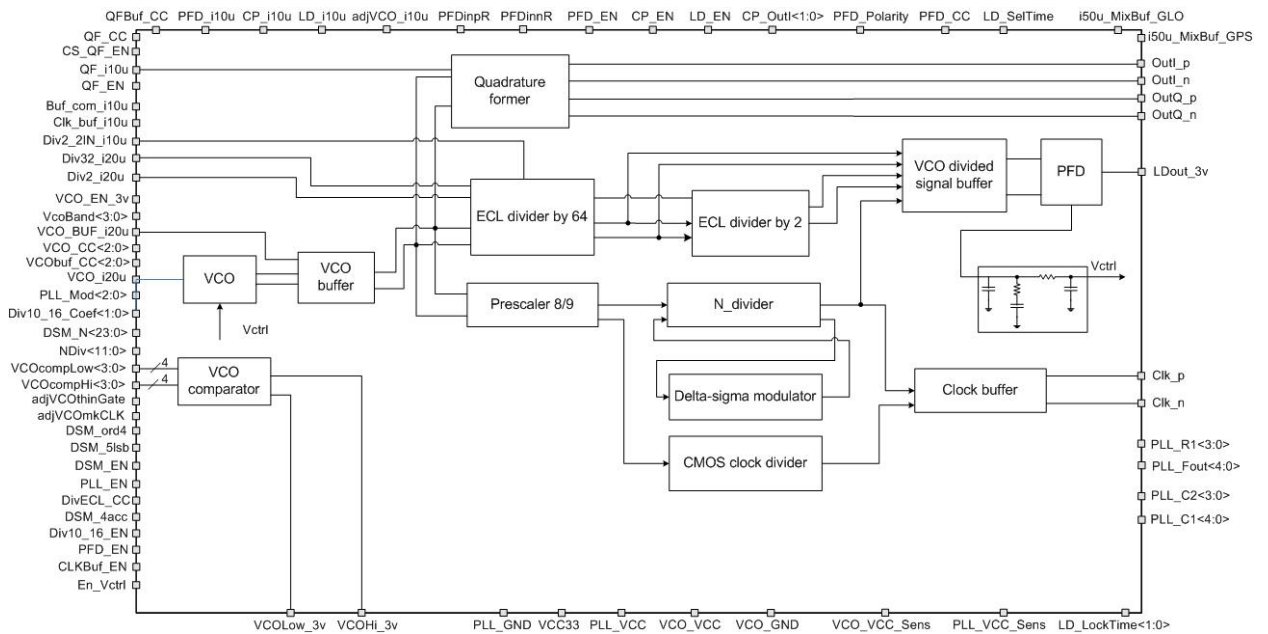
QFBuf_CC PFD_i10u CP_i10u LD_i10u adjVCO_i10u PFDinpR PFDinnR PFD_EN CP_EN LD_EN CP_OutI<1:0> PFD_Polarity PFD_CC LD_SelTime i50u_MixBuf_GLO

QF_CC
CS_QF_EN
QF_i10u
QF_EN
Buf_com_i10u
Clk_buf_i10u
Div2_2IN_i10u
Div32_i20u
Div2_i20u
VCO_EN_3v
VcoBand<3:0>
VCO_BUF_i20u
VCO_CC<2:0>
VCObuf_CC<2:0>
VCO_i20u
PLL_Mod<2:0>
Div10_16_Coef<1:0>
DSM_N<23:0>
NDiv<11:0>
VCOcompLow<3:0>
VCOcompHi<3:0>
adjVCOthinGate
adjVCOmkCLK
DSM_ord4
DSM_5lsb
DSM_EN
PLL_EN
DivECL_CC
DSM_4acc
Div10_16_EN
PFD_EN
CLKBuf_EN
En_Vctrl

Quadrature former

ECL divider by 64

ECL divider by 2

VCO divided signal buffer

PFD

VCO

VCO buffer

Vctrl

Prescaler 8/9

N_divider

Delta-sigma modulator

Clock buffer

CMOS clock divider

VCO comparator

4

4

Vctrl

i50u_MixBuf_GPS
OutI_p
OutI_n
OutQ_p
OutQ_n
LDout_3v
Clk_p
Clk_n
PLL_R1<3:0>
PLL_Fout<4:0>
PLL_C2<3:0>
PLL_C1<4:0>

VCOLow_3v VCOHi_3v PLL_GND VCC33 PLL_VCC VCO_VCC VCO_GND VCO_VCC_Sens PLL_VCC_Sens LD_LockTime<1:0>